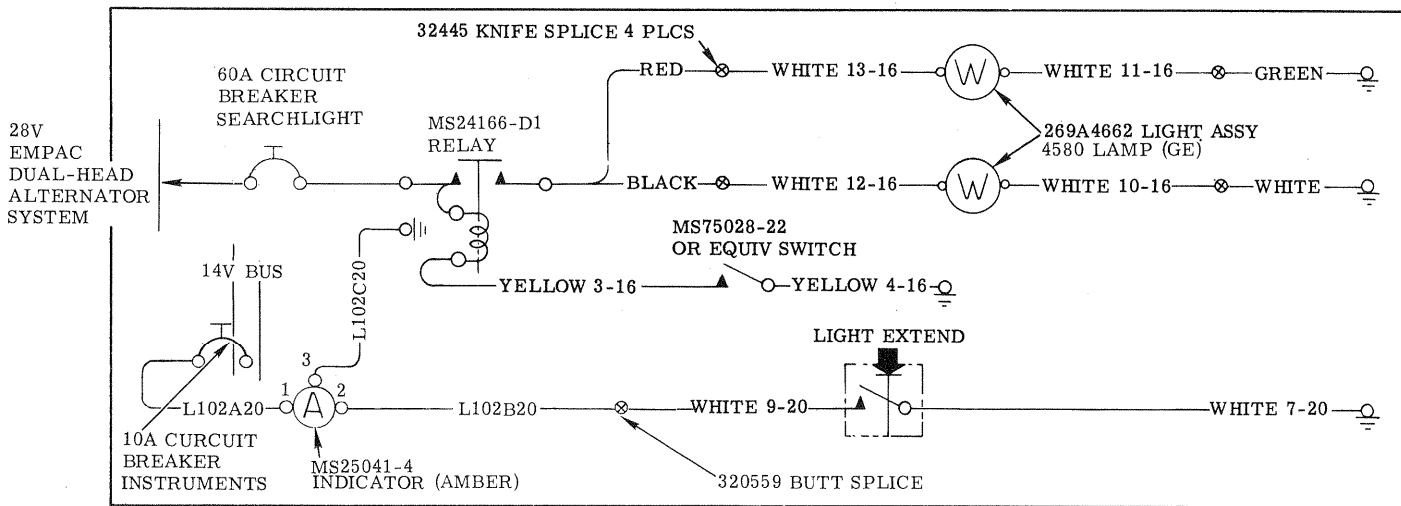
32445 KNIFE SPLICE 4 PLCS

60A CIRCUIT BREAKER SEARCHLIGHT

28V EMPAC DUAL-HEAD ALTERNATOR SYSTEM

MS24166-D1 RELAY

RED

WHITE 13-16

W

WHITE 11-16

GREEN

269A4662 LIGHT ASSY 4580 LAMP (GE)

BLACK

WHITE 12-16

W

WHITE 10-16

WHITE

MS75028-22 OR EQUIV SWITCH

L102C20

14V BUS

YELLOW 3-16

YELLOW 4-16

LIGHT EXTEND

3

1

A

2

L102A20

L102B20

WHITE 9-20

WHITE 7-20

10A CURCUIT BREAKER INSTRUMENTS

MS25041-4 INDICATOR (AMBER)

320559 BUTT SPLICE